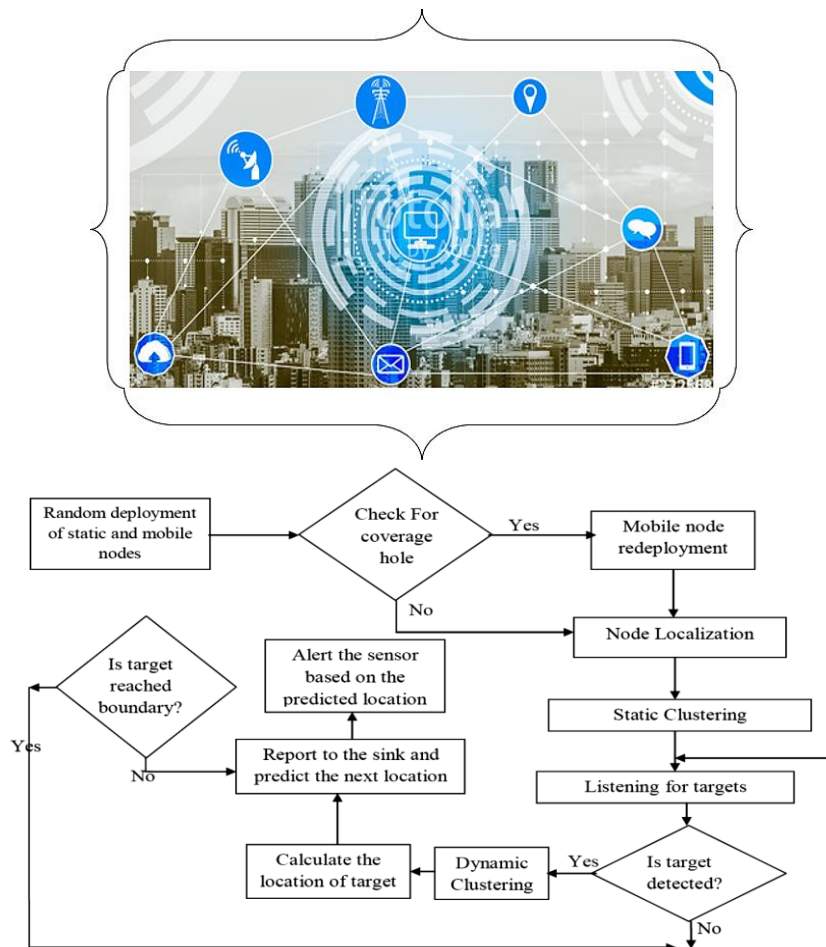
Random deployment of static and mobile nodes

Check For coverage hole

Yes

Mobile node redeployment

No

Node Localization

Is target reached boundary?

Alert the sensor based on the predicted location

Static Clustering

Yes

No

Report to the sink and predict the next location

Listening for targets

Calculate the location of target

Dynamic Clustering

Yes

Is target detected?

No